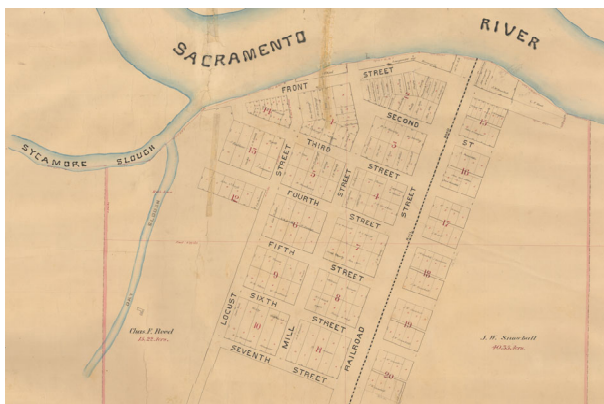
SACRAMENTO RIVER

FRONT STREET
SECOND
THIRD STREET
FOURTH STREET
FIFTH STREET
SIXTH STREET
SEVENTH STREET
ST
STREET
STREET
LOCUST
MILL
RAILROAD

SYCAMORE SLOUGH
SLOUGH

16
1
2
15
5
3
17
10
14
12
4
6
7
11
9
8
18
19
10
8
20

Chas F. Reed
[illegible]

J. H. Snowball
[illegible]